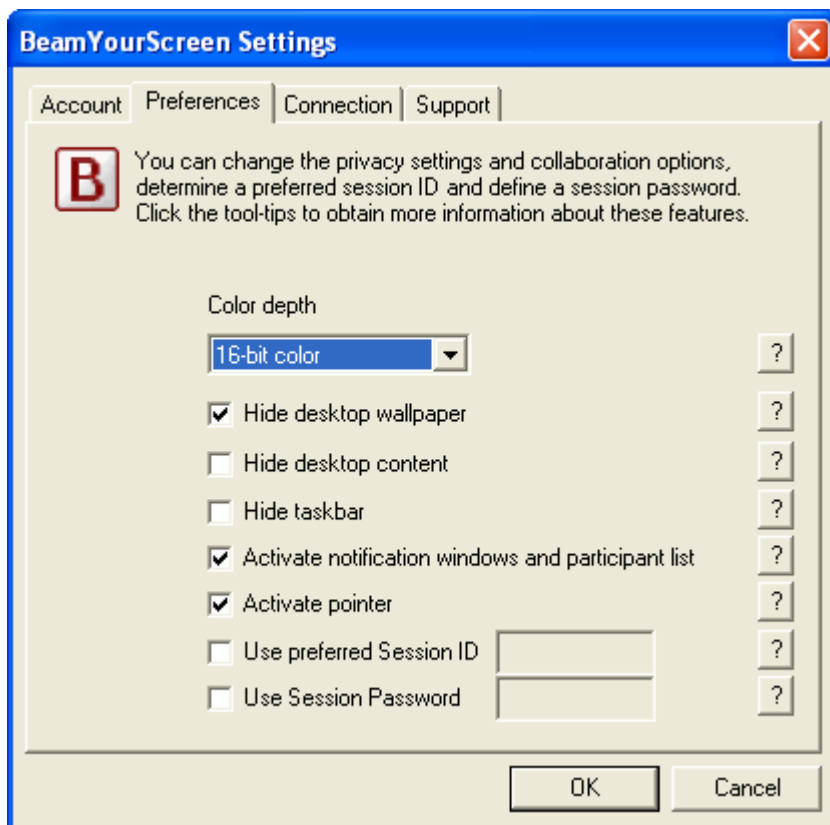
BeamYourScreen Settings

Account | Preferences | Connection | Support

B

You can change the privacy settings and collaboration options, determine a preferred session ID and define a session password. Click the tool-tips to obtain more information about these features.

Color depth

16-bit color

?

☑ Hide desktop wallpaper ?

☐ Hide desktop content ?

☐ Hide taskbar ?

☑ Activate notification windows and participant list ?

☑ Activate pointer ?

☐ Use preferred Session ID ?

☐ Use Session Password ?

OK

Cancel